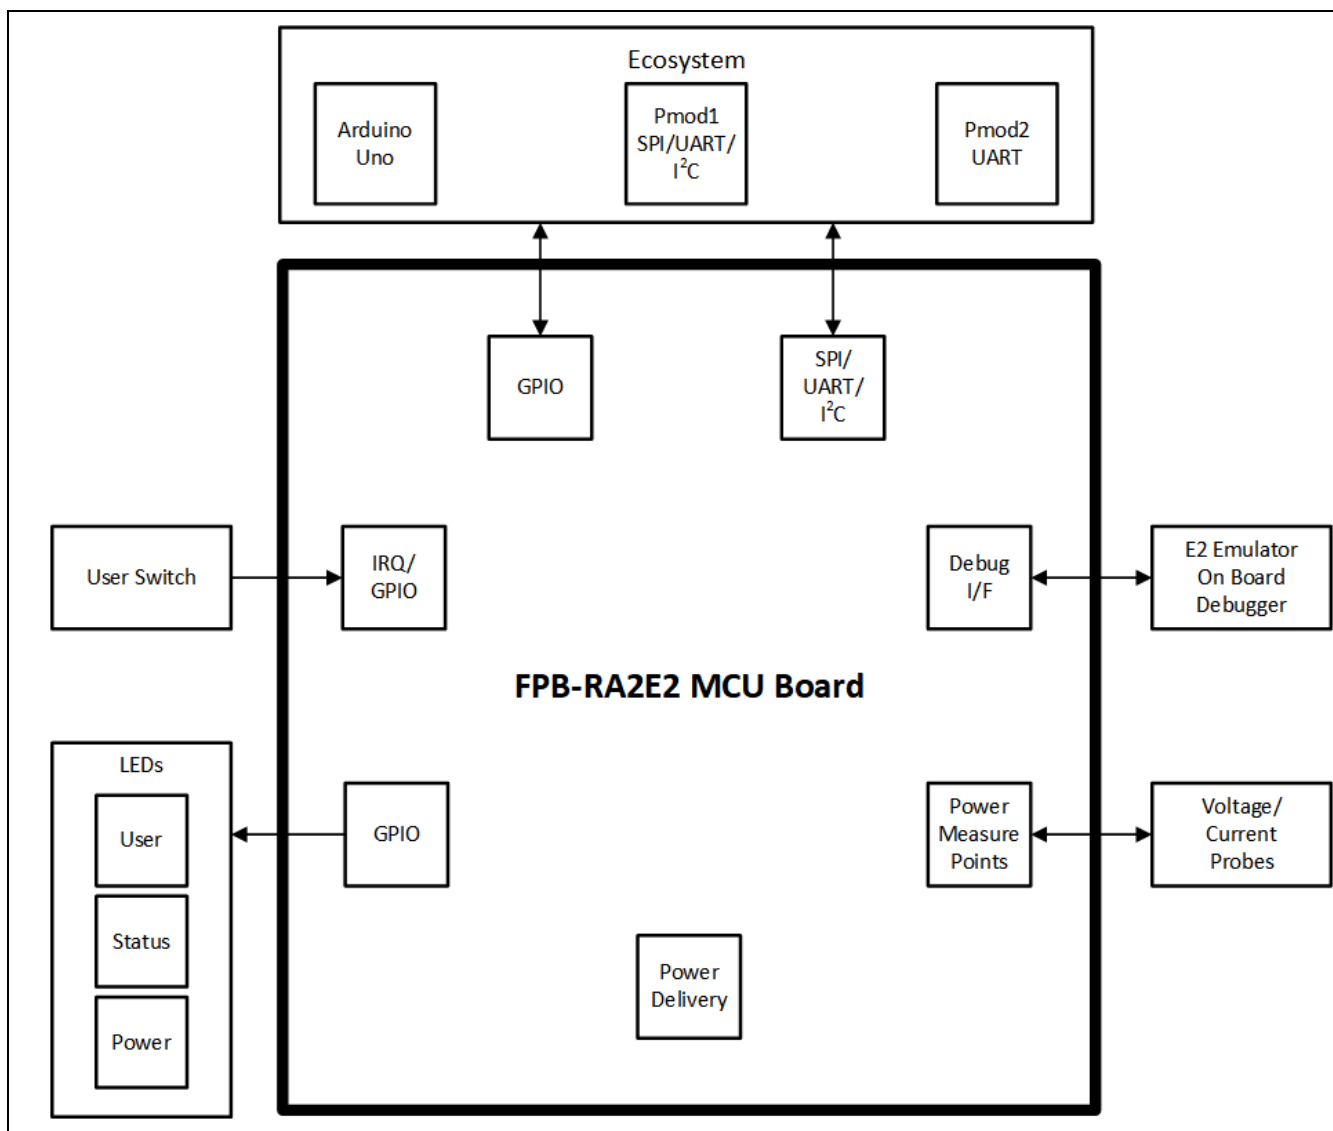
Ecosystem

Arduino Uno

Pmod1 SPI/UART/ $I^2C$

Pmod2 UART

GPIO

SPI/ UART/ $I^2C$

User Switch

IRQ/ GPIO

Debug I/F

E2 Emulator On Board Debugger

FPB-RA2E2 MCU Board

LEDs

User

Status

Power

GPIO

Power Measure Points

Voltage/ Current Probes

Power Delivery